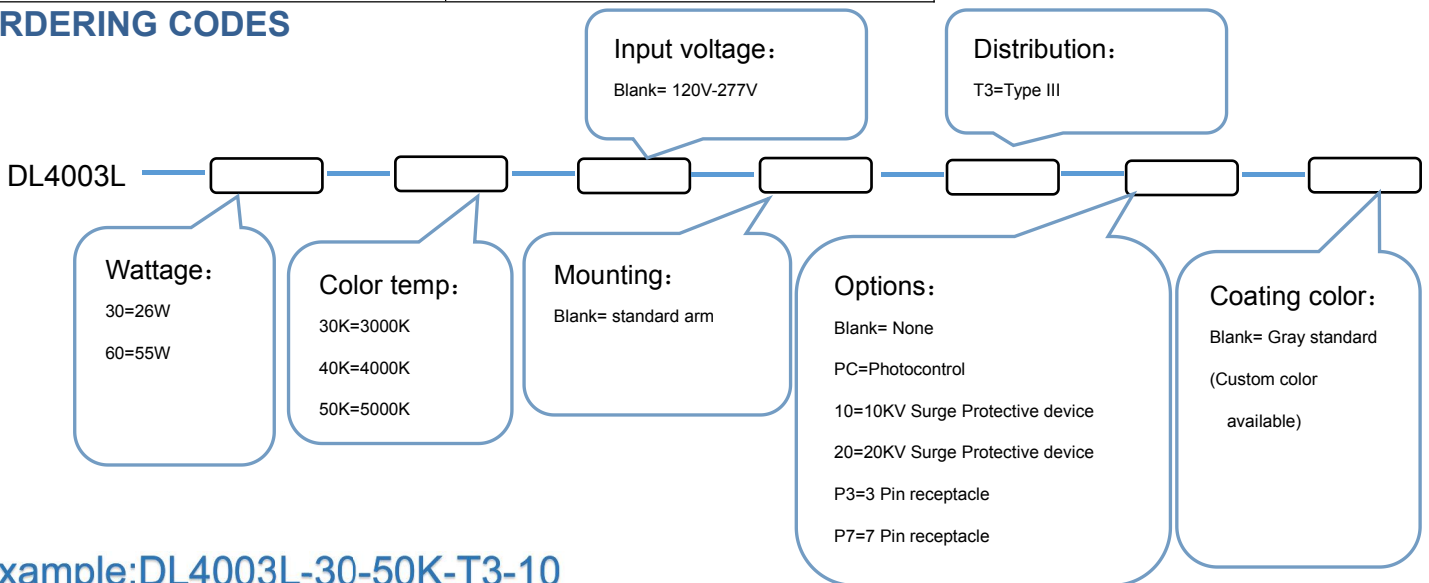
RDERING CODES

Input voltage：
Blank= 120V-277V

Distribution：
T3=Type III

DL4003L

Wattage：
30=26W
60=55W

Color temp：
30K=3000K
40K=4000K
50K=5000K

Mounting：
Blank= standard arm

Options：
Blank= None
PC=Photocontrol
10=10KV Surge Protective device
20=20KV Surge Protective device
P3=3 Pin receptacle
P7=7 Pin receptacle

Coating color：
Blank= Gray standard
(Custom color available)

xample:DL4003L-30-50K-T3-10